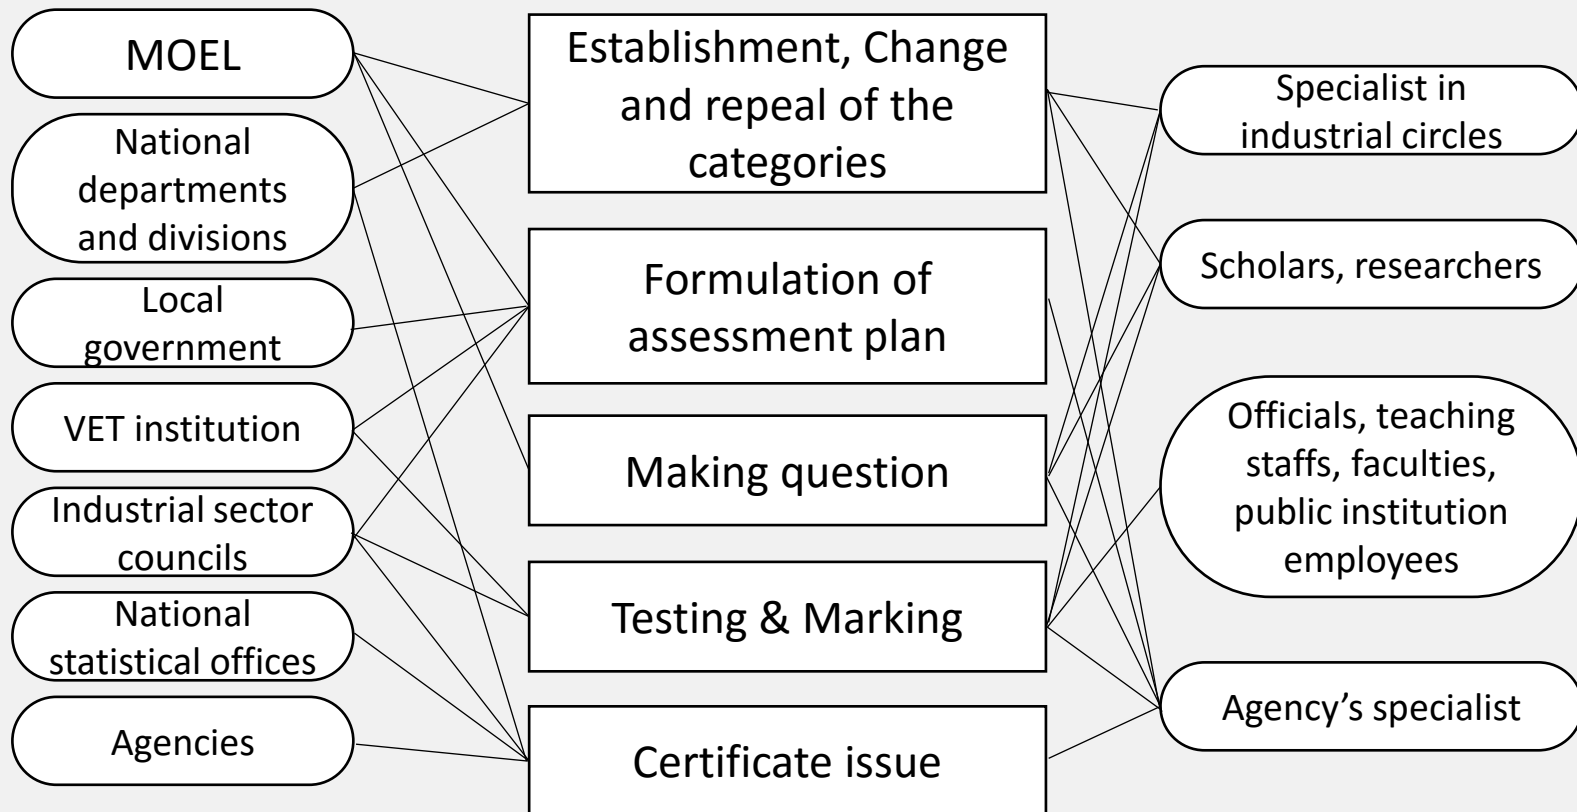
MOEL

National departments and divisions

Local government

VET institution

Industrial sector councils

National statistical offices

Agencies

Establishment, Change and repeal of the categories

Formulation of assessment plan

Making question

Testing & Marking

Certificate issue

Specialist in industrial circles

Scholars, researchers

Officials, teaching staffs, faculties, public institution employees

Agency's specialist